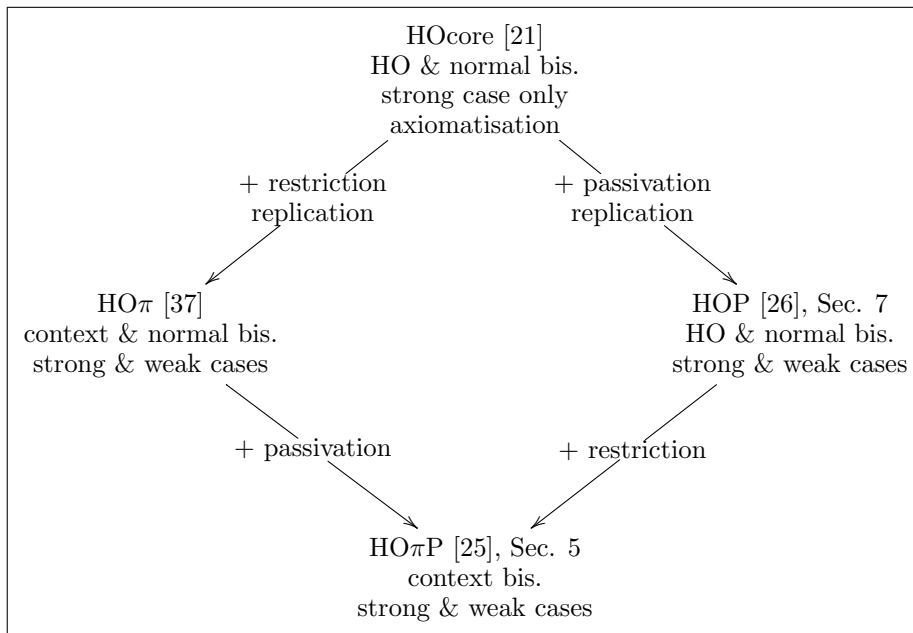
HOcore [21]
HO & normal bis.
strong case only
axiomatisation

+ restriction
replication

+ passivation
replication

HO$\pi$ [37]
context & normal bis.
strong & weak cases

HOP [26], Sec. 7
HO & normal bis.
strong & weak cases

+ passivation

+ restriction

HO$\pi$P [25], Sec. 5
context bis.
strong & weak cases